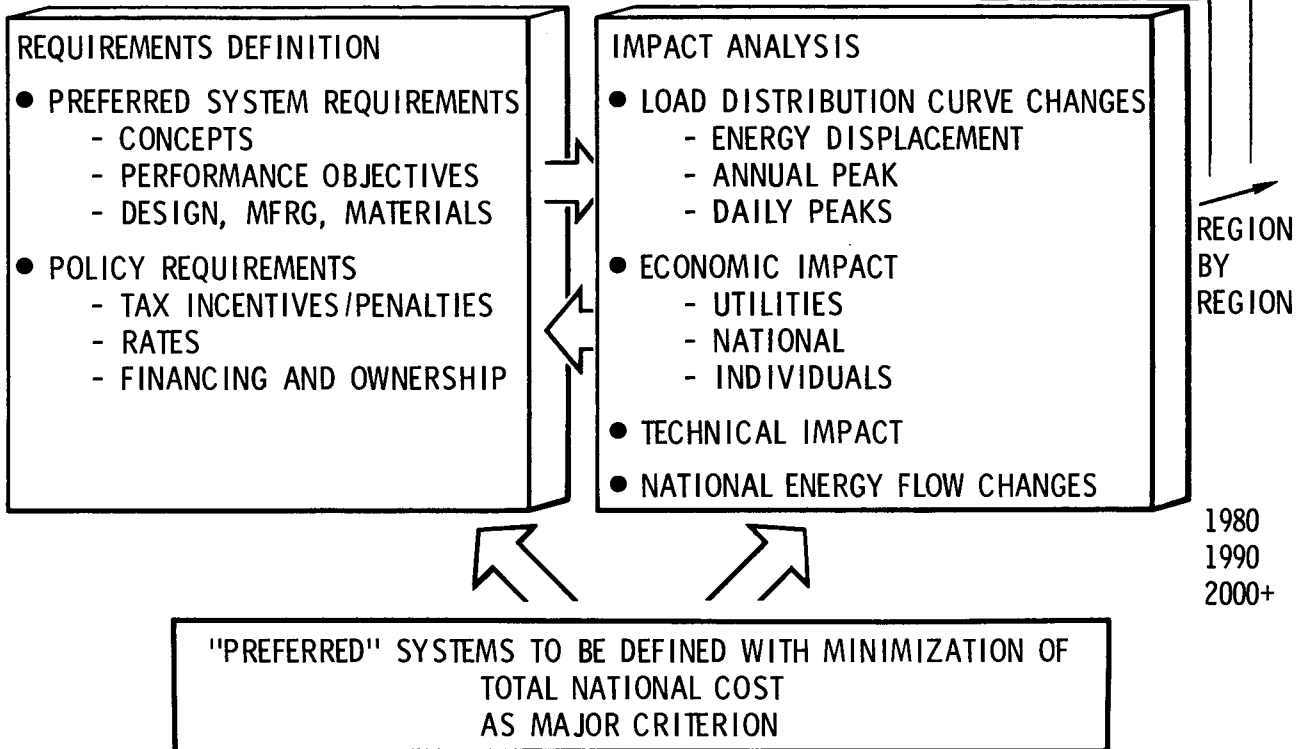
REQUIREMENTS DEFINITION
- PREFERRED SYSTEM REQUIREMENTS
 - CONCEPTS
 - PERFORMANCE OBJECTIVES
 - DESIGN, MFRG, MATERIALS
- POLICY REQUIREMENTS
 - TAX INCENTIVES/PENALTIES
 - RATES
 - FINANCING AND OWNERSHIP

IMPACT ANALYSIS
- LOAD DISTRIBUTION CURVE CHANGES
 - ENERGY DISPLACEMENT
 - ANNUAL PEAK
 - DAILY PEAKS
- ECONOMIC IMPACT
 - UTILITIES
 - NATIONAL
 - INDIVIDUALS
- TECHNICAL IMPACT
- NATIONAL ENERGY FLOW CHANGES

REGION BY REGION

1980
1990
2000+

"PREFERRED" SYSTEMS TO BE DEFINED WITH MINIMIZATION OF TOTAL NATIONAL COST AS MAJOR CRITERION